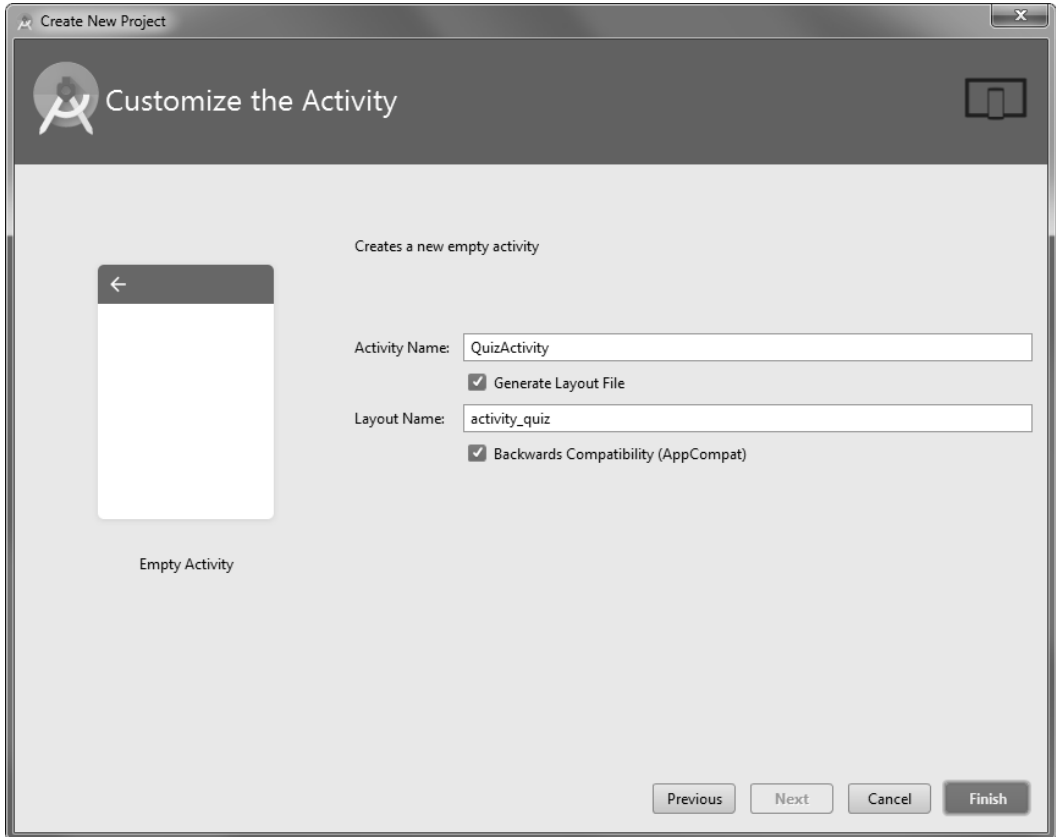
Create New Project

Customize the Activity

Creates a new empty activity

←

Activity Name: QuizActivity

Generate Layout File

Layout Name: activity_quiz

Backwards Compatibility (AppCompat)

Empty Activity

Previous Next Cancel Finish